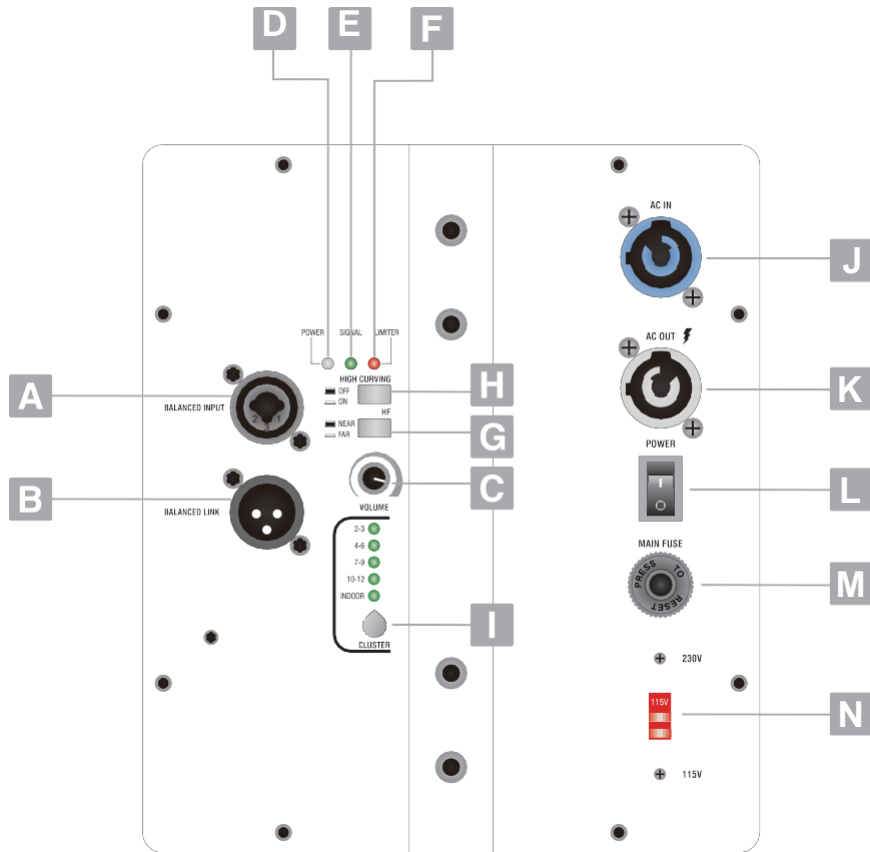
D
E
F

POWER
SIGNAL
LIMITER

HIGH CURVING
OFF
ON

HF
NEAR
FAR

A
BALANCED INPUT
2 3 1

B
BALANCED LINK

VOLUME

2-3
4-6
7-9
10-12
INDOOR
CLUSTER

H
G
C
I

AC IN
J

AC OUT
K

POWER
I
O
L

MAIN FUSE
PRESS TO RESET
M

230V
115V
N
115V